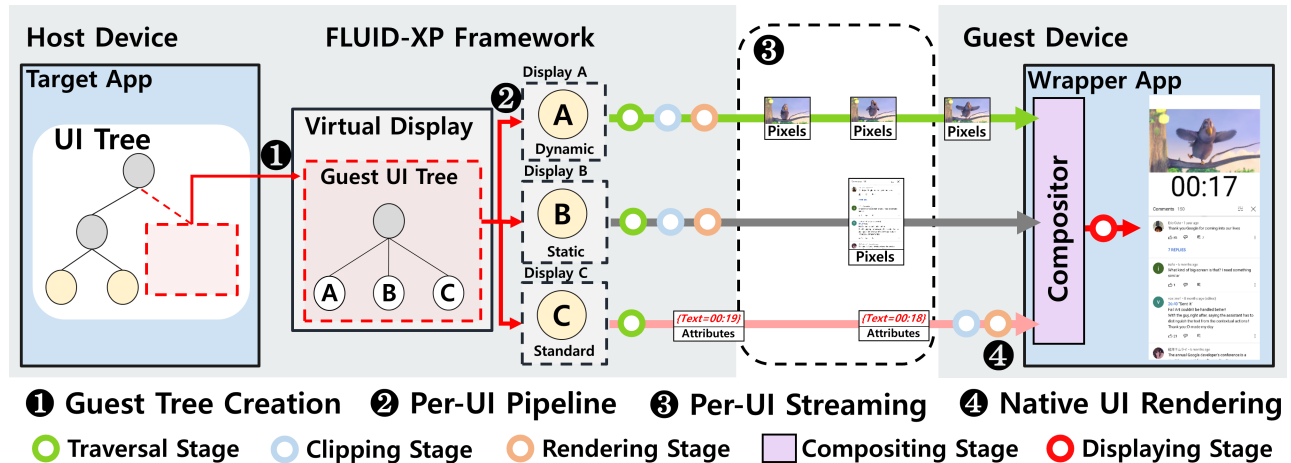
Host Device

Target App

UI Tree

❶

FLUID-XP Framework

Virtual Display

Guest UI Tree

A B C

❷

Display A

A

Dynamic

Display B

B

Static

Display C

C

Standard

❸

Pixels Pixels Pixels

Pixels

{Text=00:19} Attributes

{Text=00:18} Attributes

Guest Device

Wrapper App

Compositor

00:17

❹

❶ Guest Tree Creation ❷ Per-UI Pipeline ❸ Per-UI Streaming ❹ Native UI Rendering

Traversal Stage Clipping Stage Rendering Stage Compositing Stage Displaying Stage